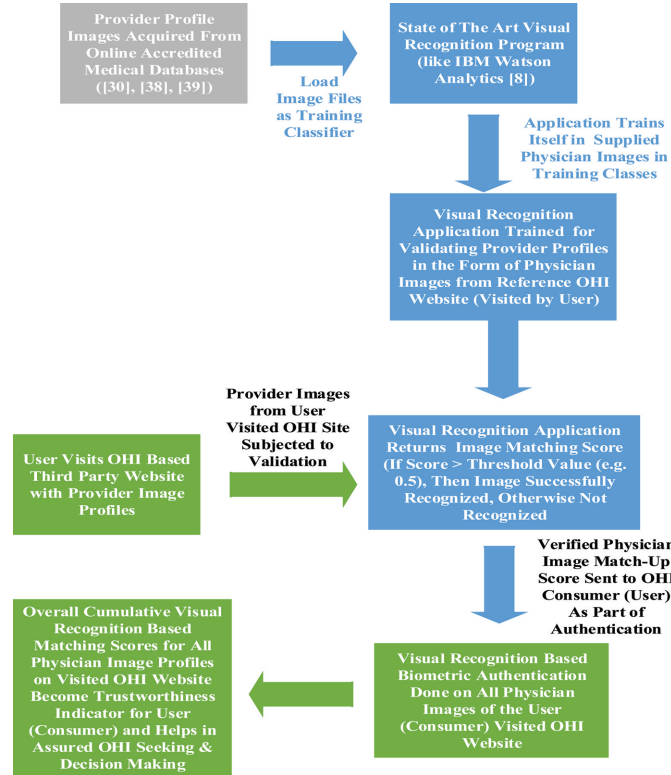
Provider Profile Images Acquired From Online Accredited Medical Databases ([30], [38], [39])

Load Image Files as Training Classifier

State of The Art Visual Recognition Program (like IBM Watson Analytics [8])

Application Trains Itself in Supplied Physician Images in Training Classes

Visual Recognition Application Trained for Validating Provider Profiles in the Form of Physician Images from Reference OHI Website (Visited by User)

Provider Images from User Visited OHI Site Subjected to Validation

User Visits OHI Based Third Party Website with Provider Image Profiles

Visual Recognition Application Returns Image Matching Score (If Score > Threshold Value (e.g. 0.5), Then Image Successfully Recognized, Otherwise Not Recognized

Verified Physician Image Match-Up Score Sent to OHI Consumer (User) As Part of Authentication

Overall Cumulative Visual Recognition Based Matching Scores for All Physician Image Profiles on Visited OHI Website Become Trustworthiness Indicator for User (Consumer) and Helps in Assured OHI Seeking & Decision Making

Visual Recognition Based Biometric Authentication Done on All Physician Images of the User (Consumer) Visited OHI Website